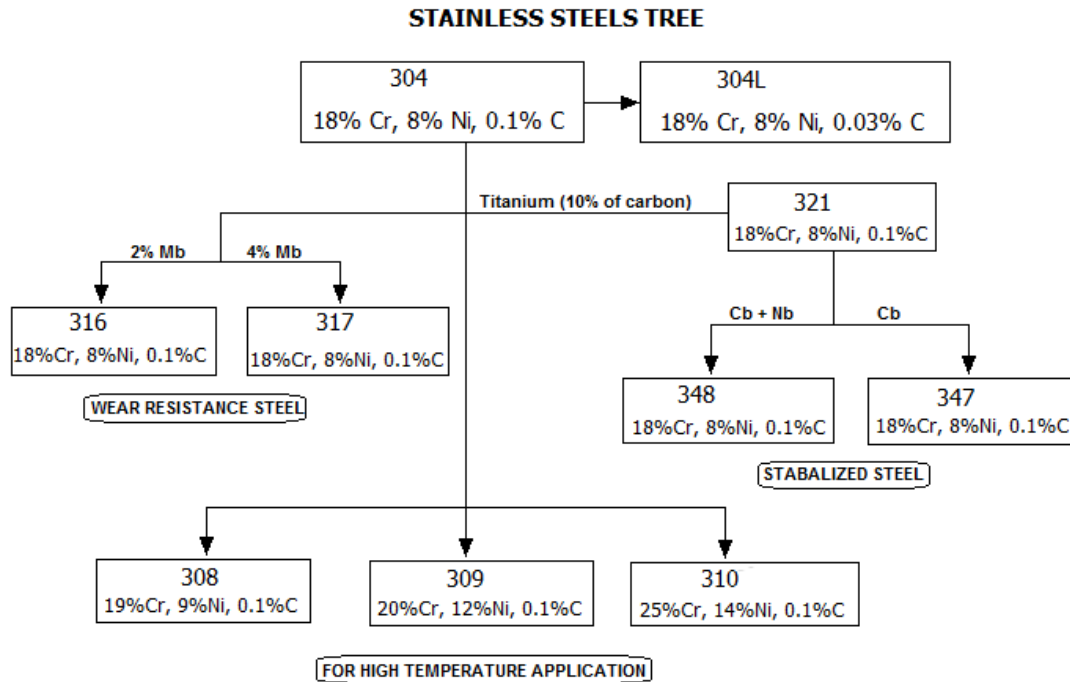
STAINLESS STEELS TREE

304
18% Cr, 8% Ni, 0.1% C

304L
18% Cr, 8% Ni, 0.03% C

Titanium (10% of carbon)

321
18%Cr, 8%Ni, 0.1%C

2% Mb

4% Mb

316
18%Cr, 8%Ni, 0.1%C

317
18%Cr, 8%Ni, 0.1%C

WEAR RESISTANCE STEEL

Cb + Nb

Cb

348
18%Cr, 8%Ni, 0.1%C

347
18%Cr, 8%Ni, 0.1%C

STABALIZED STEEL

308
19%Cr, 9%Ni, 0.1%C

309
20%Cr, 12%Ni, 0.1%C

310
25%Cr, 14%Ni, 0.1%C

FOR HIGH TEMPERATURE APPLICATION